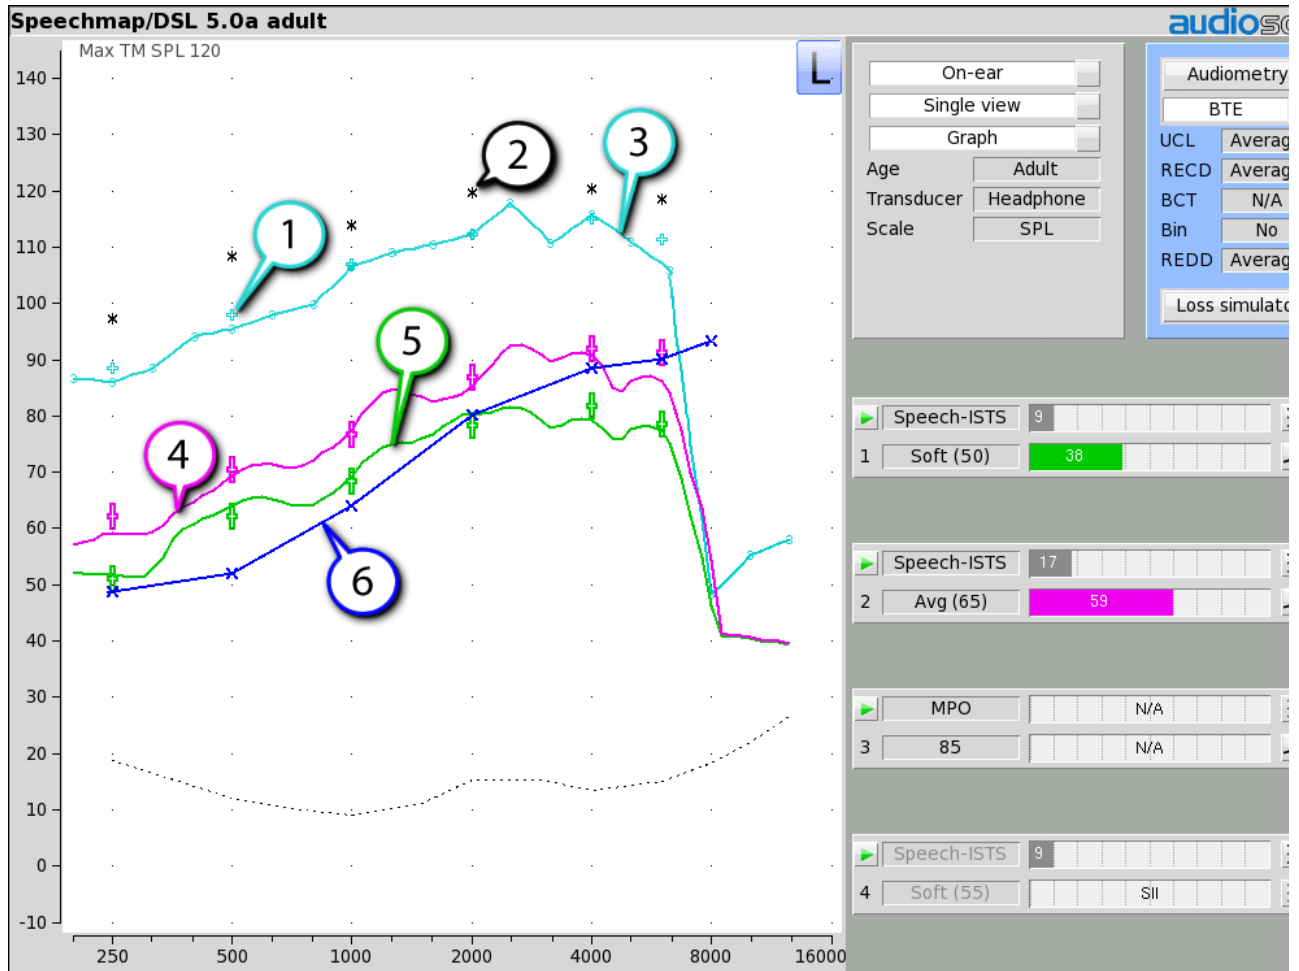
Speechmap/DSL 5.0a adult

audiosc

Max TM SPL 120

L

140
130
120
110
100
90
80
70
60
50
40
30
20
10
0
-10

1
2
3
4
5
6

250
500
1000
2000
4000
8000
16000

On-ear
Single view
Graph
Age Adult
Transducer Headphone
Scale SPL

Audiometry
BTE
UCL Averag
RECD Averag
BCT N/A
Bin No
REDD Averag
Loss simulato

Speech-ISTS 9
1 Soft (50) 38

Speech-ISTS 17
2 Avg (65) 59

MPO N/A
3 85 N/A

Speech-ISTS 9
4 Soft (55) SII